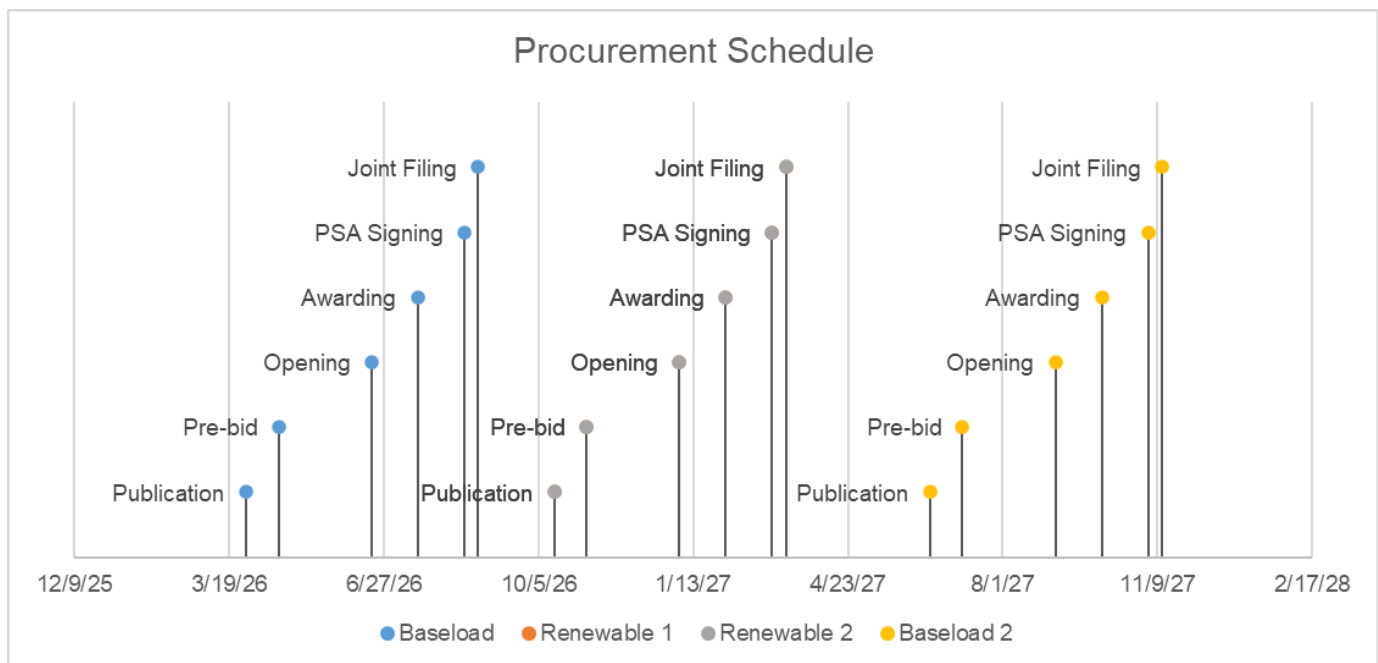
Procurement Schedule

Joint Filing
PSA Signing
Awarding
Opening
Pre-bid
Publication

Joint Filing
PSA Signing
Awarding
Opening
Pre-bid
Publication

Joint Filing
PSA Signing
Awarding
Opening
Pre-bid
Publication

12/9/25
3/19/26
6/27/26
10/5/26
1/13/27
4/23/27
8/1/27
11/9/27
2/17/28

Baseload
Renewable 1
Renewable 2
Baseload 2